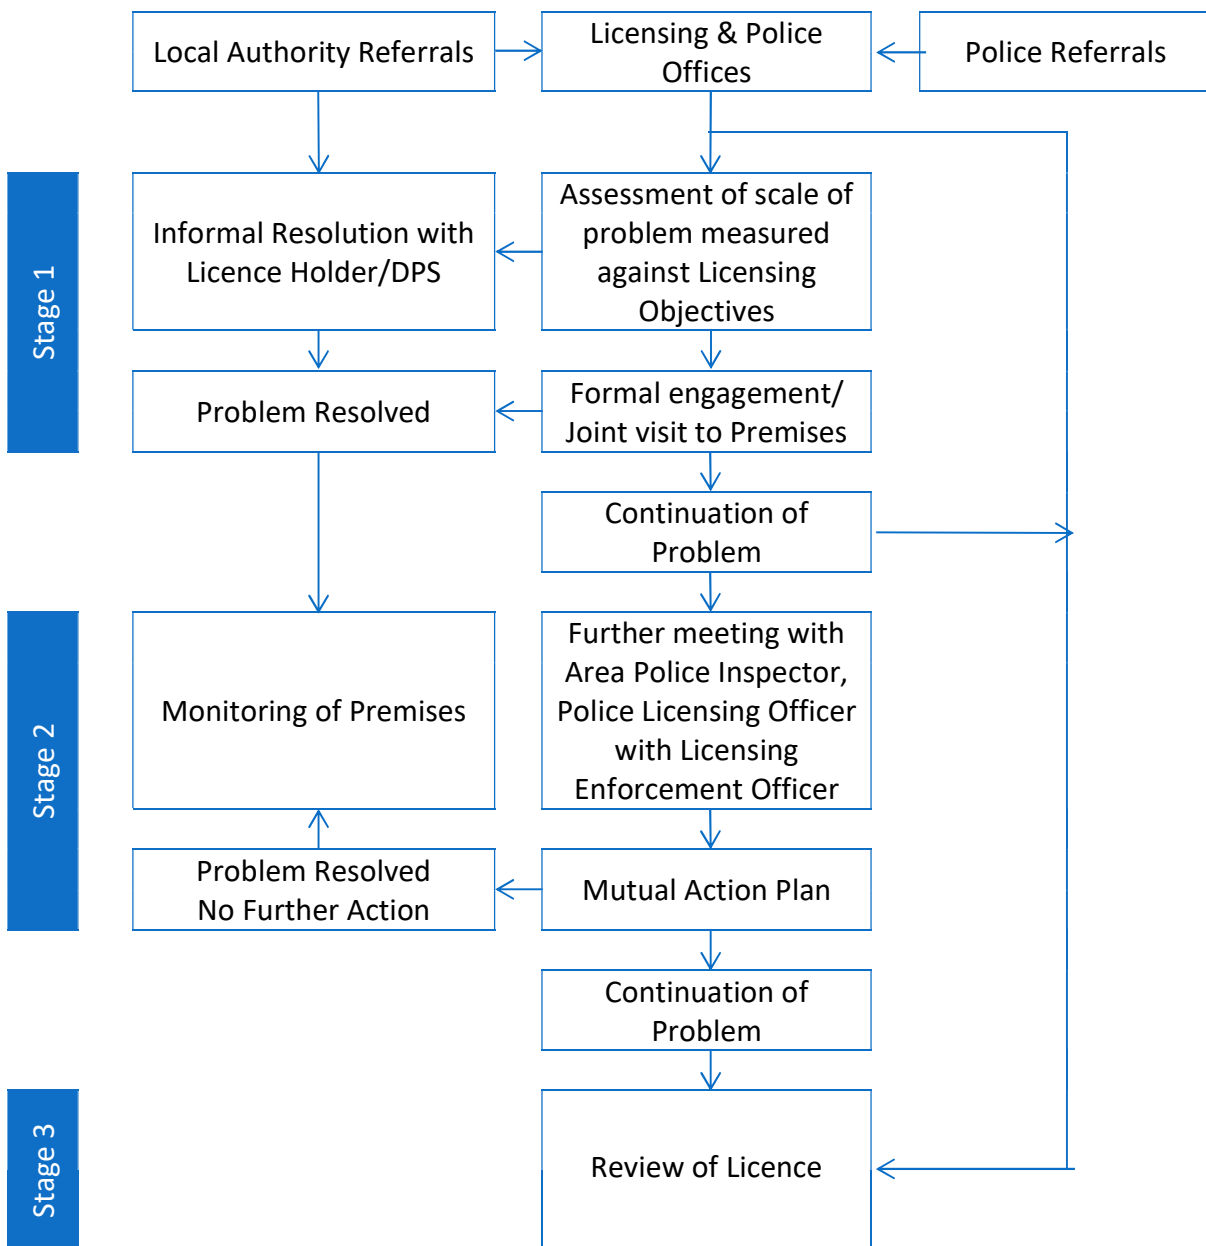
Local Authority Referrals

Licensing & Police Offices

Police Referrals

Stage 1

Informal Resolution with Licence Holder/DPS

Assessment of scale of problem measured against Licensing Objectives

Problem Resolved

Formal engagement/ Joint visit to Premises

Continuation of Problem

Stage 2

Monitoring of Premises

Further meeting with Area Police Inspector, Police Licensing Officer with Licensing Enforcement Officer

Problem Resolved No Further Action

Mutual Action Plan

Continuation of Problem

Stage 3

Review of Licence